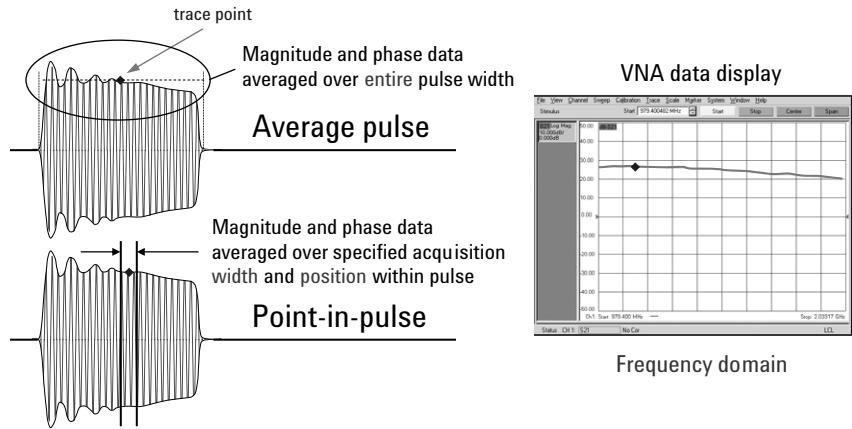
trace point

Magnitude and phase data averaged over entire pulse width

Average pulse

Magnitude and phase data averaged over specified acquisition width and position within pulse

Point-in-pulse

VNA data display

File View Channel Sweep Calibration Trace Scale Marker System Window Help

Stimulus Start 579.400482 MHz Start Stop Centre Span

S21 Log Mag 10.000dB/ 0.000dB

50.00
40.00
30.00
20.00
10.00
0.00
-10.00
-20.00
-30.00
-40.00
-50.00

Ch1: Start 978.400 MHz Stop 2.03317 GHz

Status CH 1: S21 No Cor LCL

Frequency domain